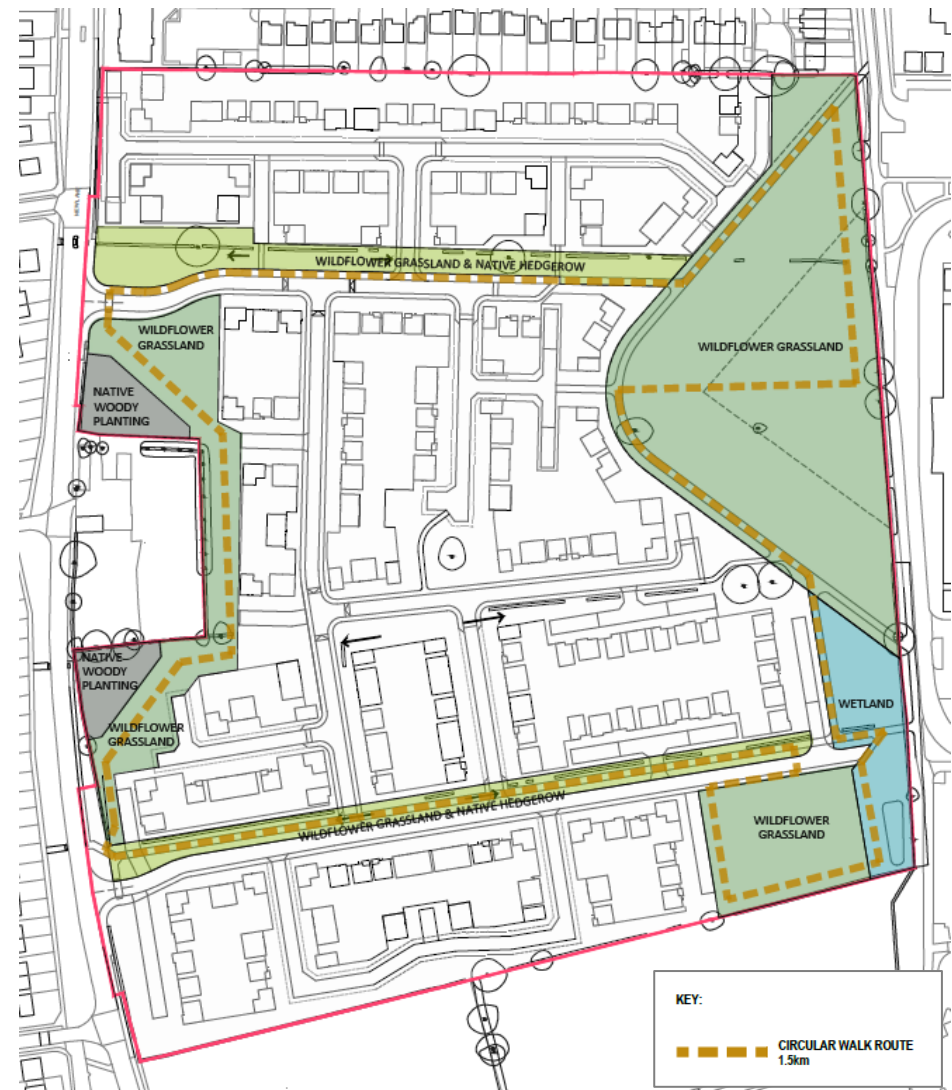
WILDFLOWER GRASSLAND & NATIVE HEDGEROW

WILDFLOWER GRASSLAND

NATIVE WOODY PLANTING

WILDFLOWER GRASSLAND

NATIVE WOODY PLANTING

WILDFLOWER GRASSLAND

WETLAND

WILDFLOWER GRASSLAND & NATIVE HEDGEROW

WILDFLOWER GRASSLAND

KEY:

CIRCULAR WALK ROUTE 1.5km